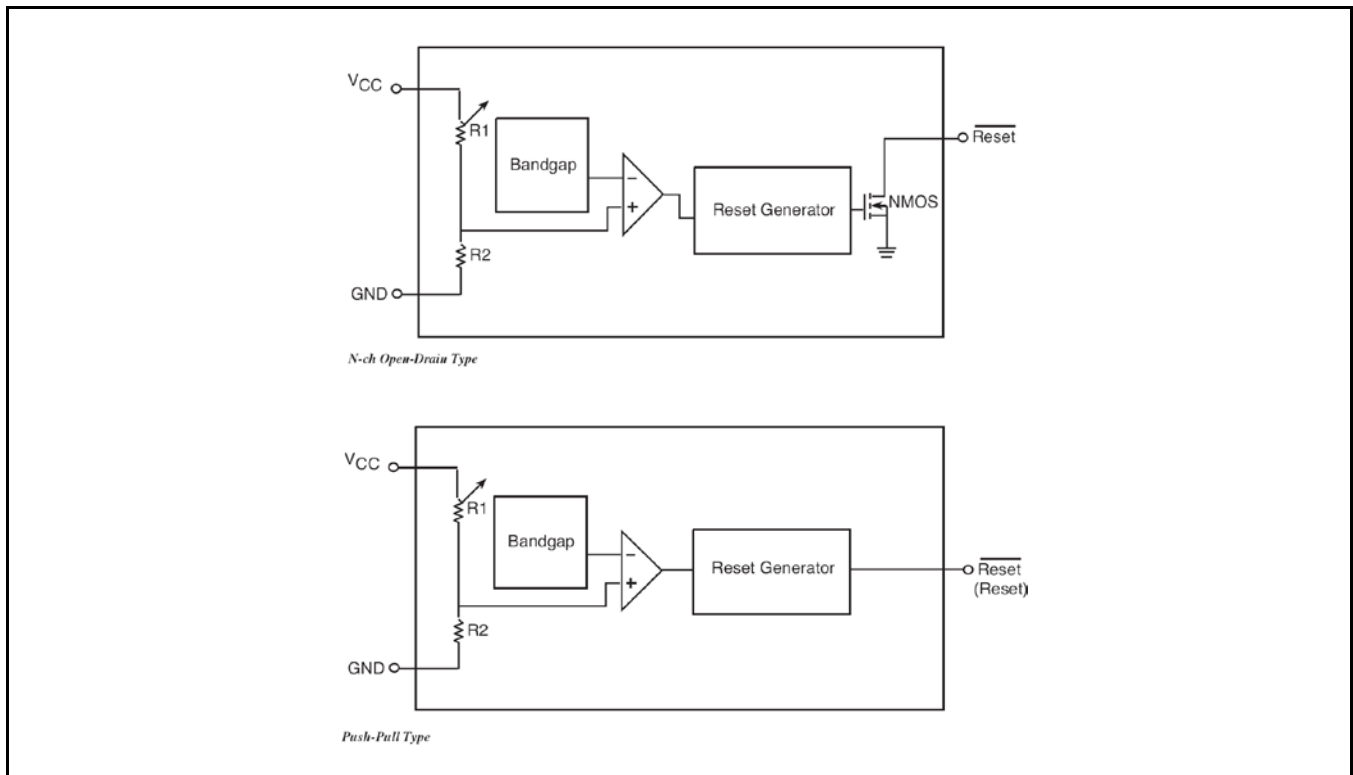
$V_{CC}$

R1

Bandgap

−

+

Reset Generator

$\overline{Reset}$

NMOS

R2

GND

N-ch Open-Drain Type

$V_{CC}$

R1

Bandgap

−

+

Reset Generator

$\overline{Reset}$
(Reset)

R2

GND

Push-Pull Type